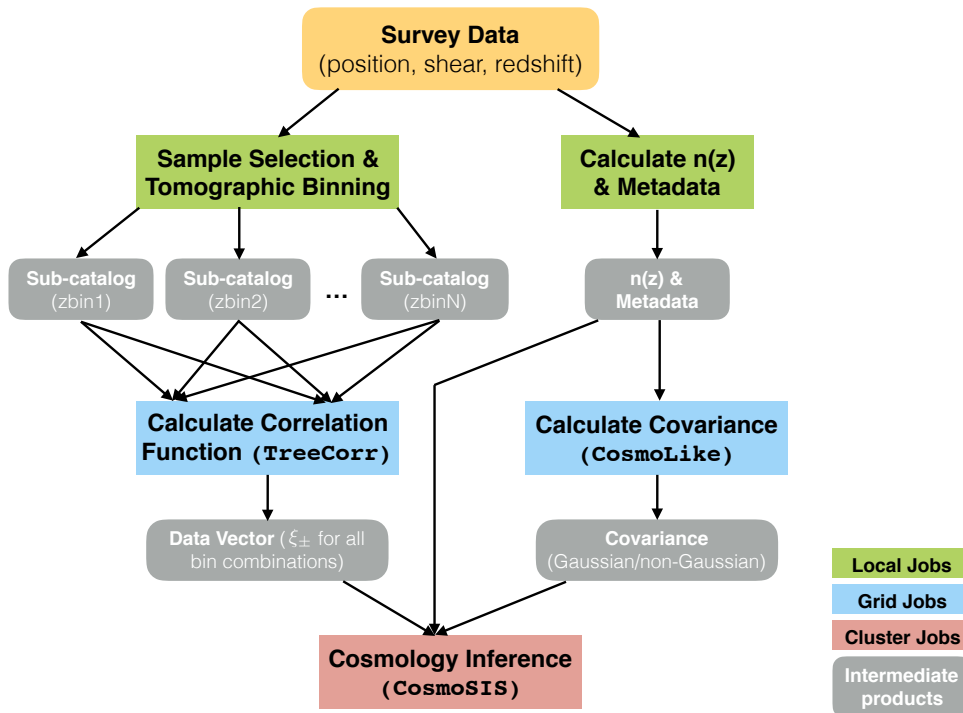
Survey Data
(position, shear, redshift)

Sample Selection & Tomographic Binning

Calculate n(z) & Metadata

Sub-catalog (zbin1)

Sub-catalog (zbin2)

...

Sub-catalog (zbinN)

n(z) & Metadata

Calculate Correlation Function (TreeCorr)

Calculate Covariance (CosmoLike)

Data Vector ($\xi_{\pm}$ for all bin combinations)

Covariance (Gaussian/non-Gaussian)

Cosmology Inference (CosmoSIS)

Local Jobs
Grid Jobs
Cluster Jobs
Intermediate products